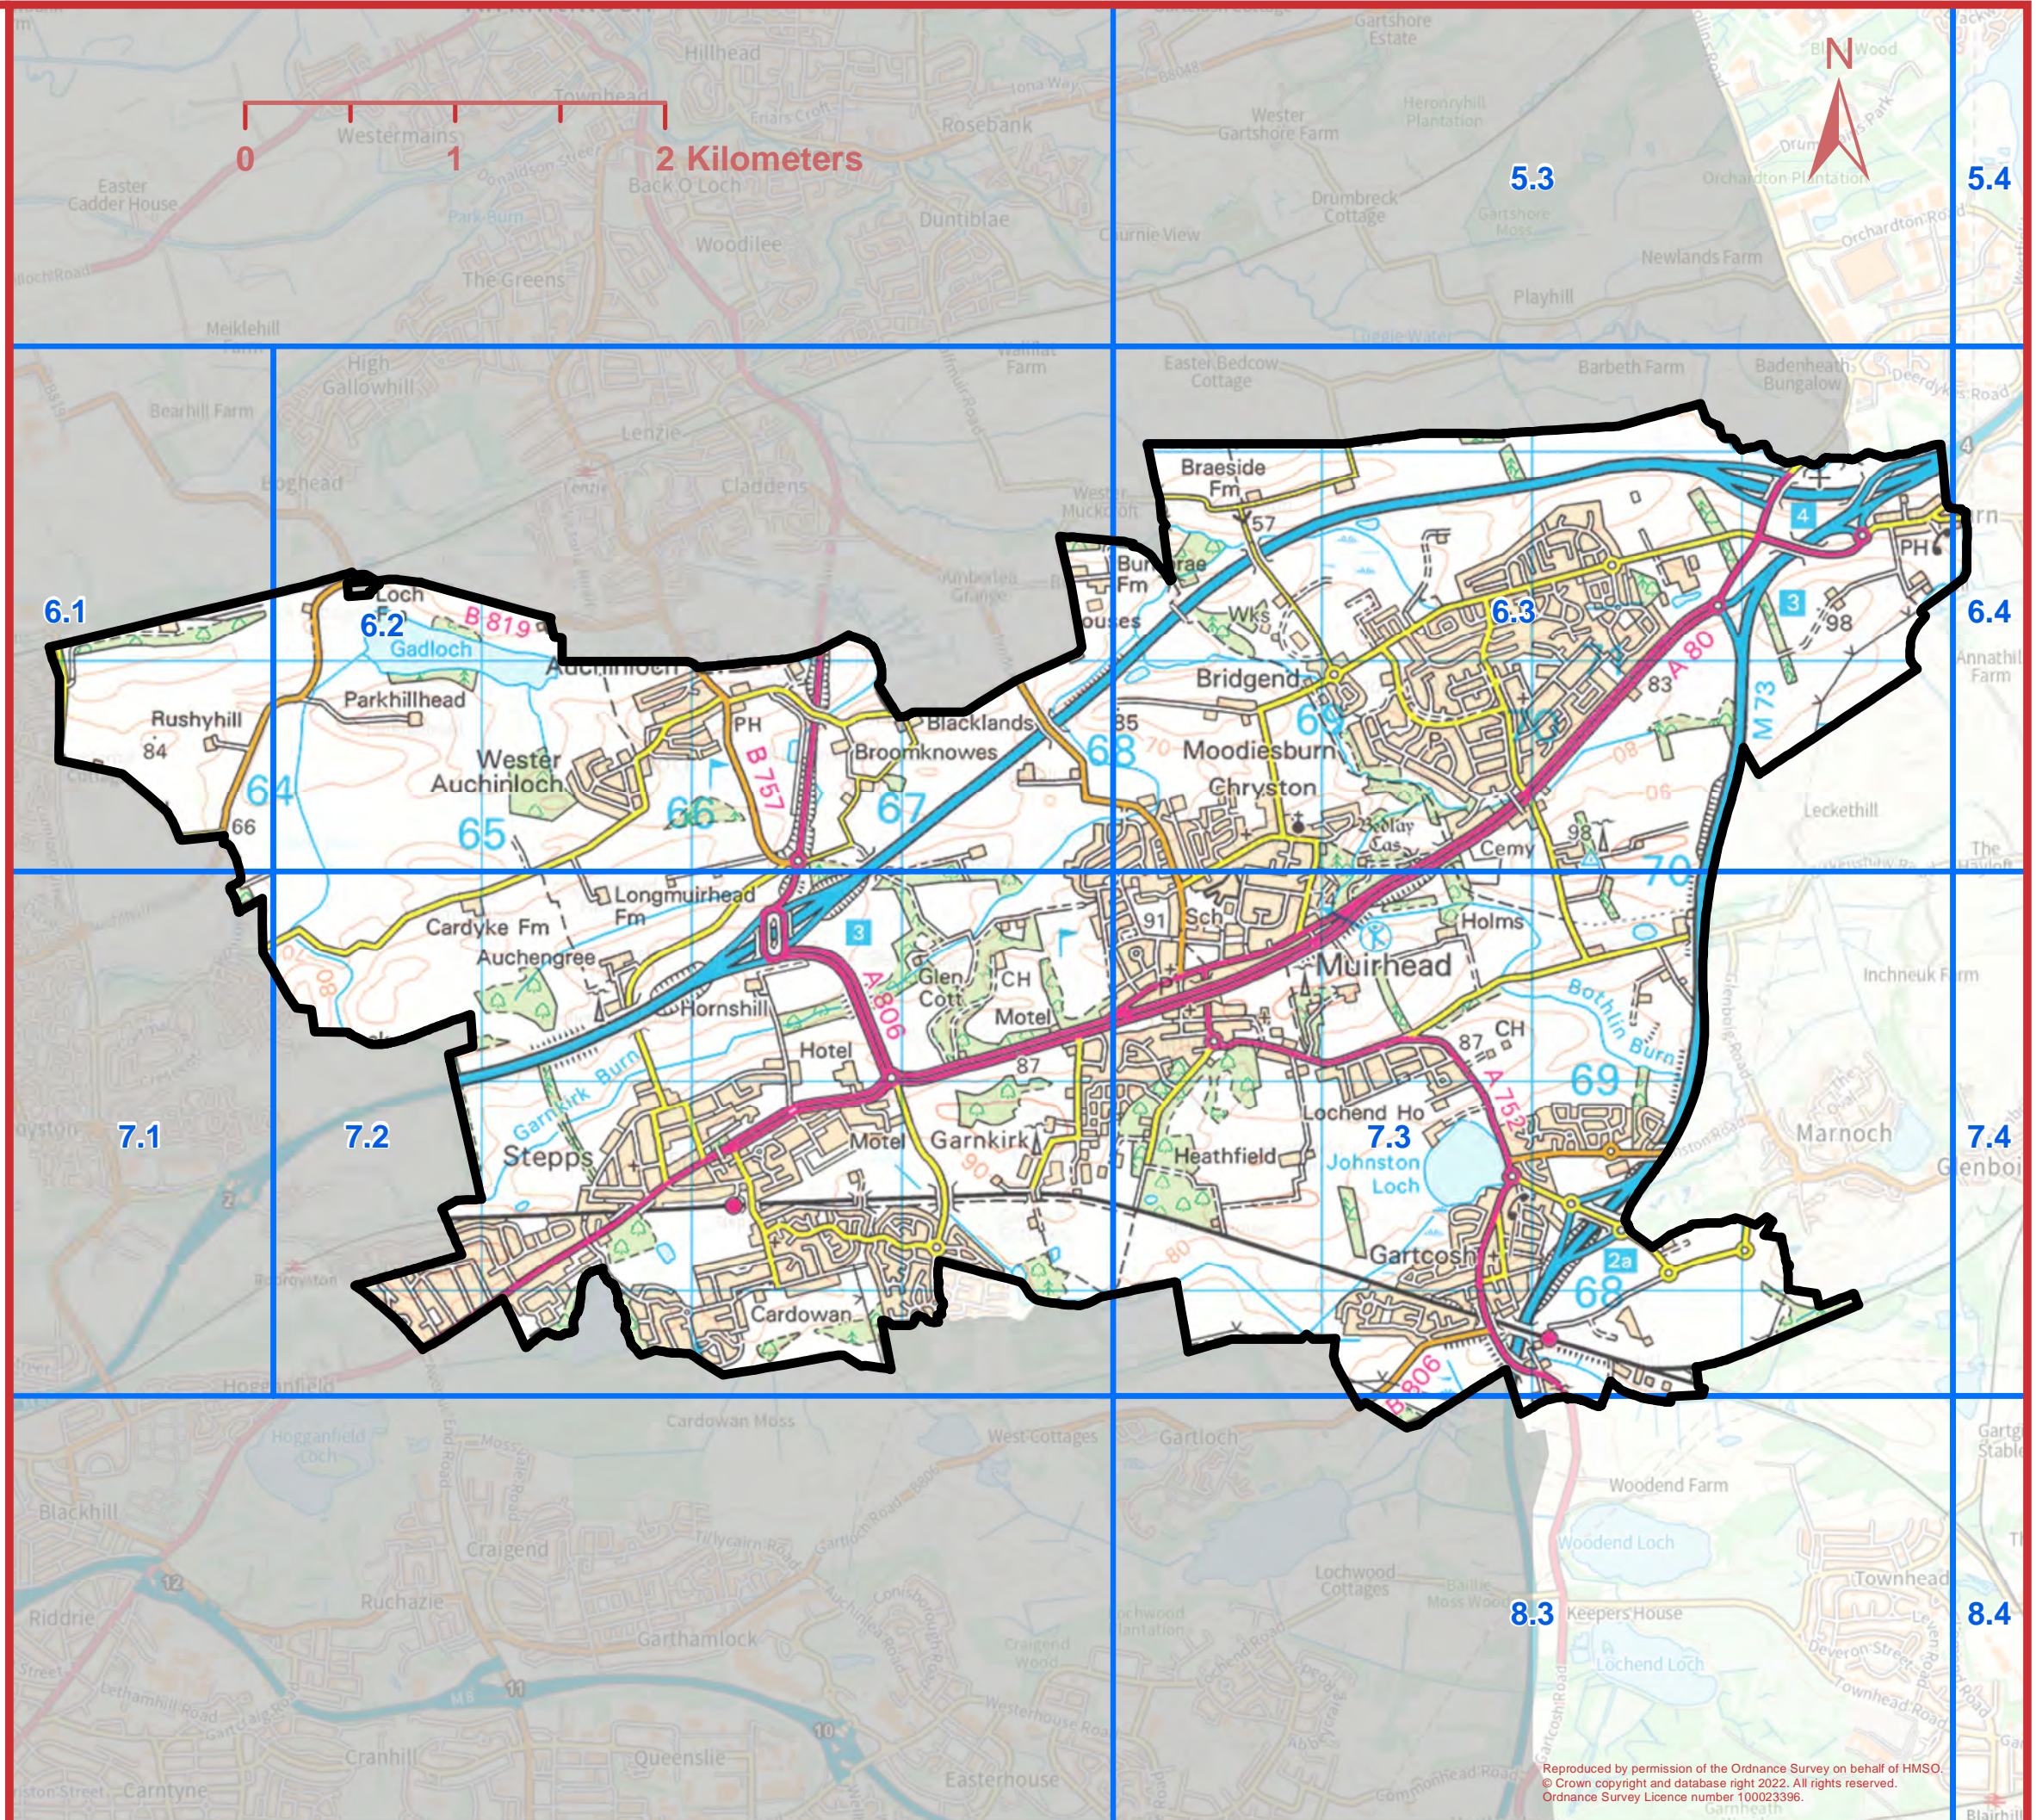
0
1
2 Kilometers
N
Hillhead
Westermains
Townhead
Rosebank
Back O Loch
Easter Cadder House
Park Burn
Duntiblae
Woodilee
The Greens
Meiklehill
Gartshore Estate
Wester Gartshore Farm
Heronryhill Plantation
Drumbreck Cottage
Gartshore Moss
Playhill
Newlands Farm
Orchardton Plantation
5.3
5.4
High Gallowhill
Bearhill Farm
Lenzie
Claddens
Easter Bedcow Cottage
Barbeth Farm
Badenheath Bungalow
Braeside Fm
57
Burnbrae Fm
6.1
6.2
6.3
6.4
Loch
B 819
Gadloch
Auchinloch
Parkhillhead
Rushyhill
84
Wester Auchinloch
64
65
66
67
68
69
70
66
PH
B 757
Blacklands
Broomknowes
Wks
Bridgend
Moodiesburn
Chryston
85
83
A 80
M73
3
4
98
PH
Annathill Farm
Leckethill
Longmuirhead Fm
Cardyke Fm
Auchengree
Hornshill
3
A 806
Glen Cott
CH
Motel
91
Sch
Muirhead
Holms
Cemy
Bothlin Burn
Inchneuk Farm
Hotel
87
Garnkirk Burn
Stepps
Motel
Garnkirk
90
87
CH
Lochend Ho
Johnston Loch
A 752
Heathfield
Marnoch
7.1
7.2
7.3
7.4
Gartcosh
2a
68
Cardowan
B 806
80
Robroyston
Hogganfield
Cardowan Moss
West Cottages
Gartloch
Woodend Farm
Woodend Loch
Blackhill
Craigend
Lochwood Cottages
Riddrie
Ruchazie
Garthamlock
8.3
8.4
Keepers House
Lochend Loch
Townhead
Cranhill
Queenslie
Easterhouse
Carntyne
Reproduced by permission of the Ordnance Survey on behalf of HMSO. © Crown copyright and database right 2022. All rights reserved. Ordnance Survey Licence number 100023396.